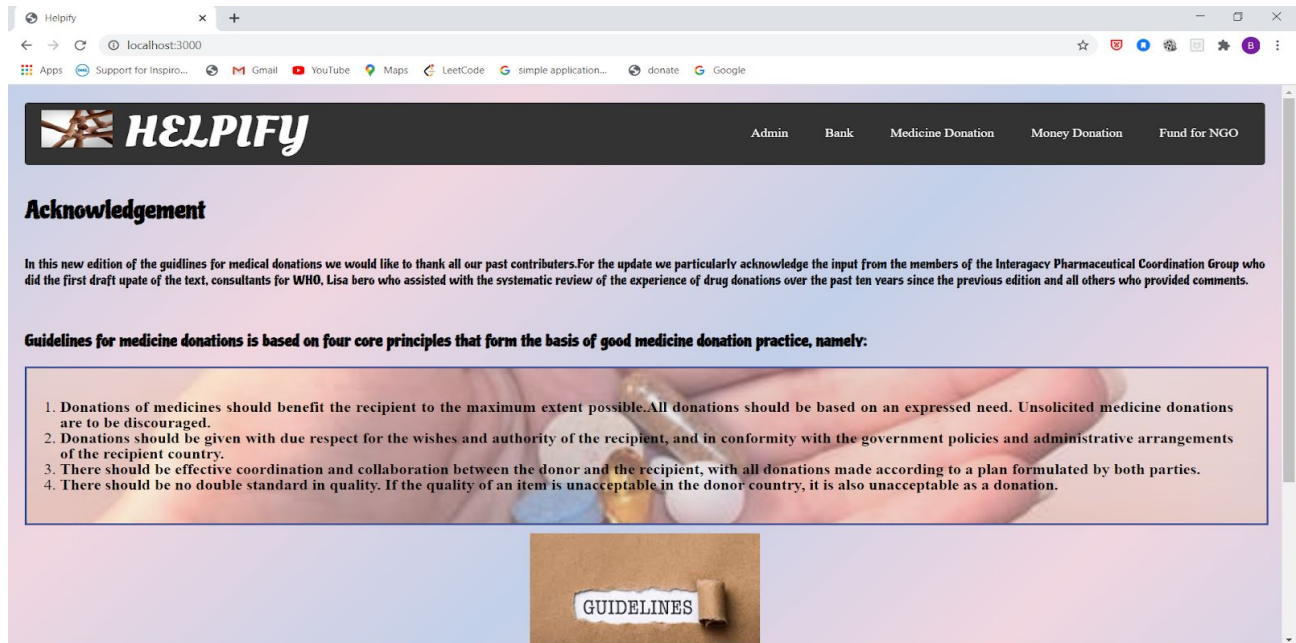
Helpify × +

localhost:3000

Apps Support for Inspiro... Gmail YouTube Maps LeetCode simple application... donate Google

B

HELPIFY

Admin Bank Medicine Donation Money Donation Fund for NGO

Acknowledgement

In this new edition of the guidlines for medical donations we would like to thank all our past contributers.For the update we particularly acknowledge the input from the members of the Interagacy Pharmaceutical Coordination Group who did the first draft upate of the text, consultants for WHO, Lisa bero who assisted with the systematic review of the experience of drug donations over the past ten years since the previous edition and all others who provided comments.

Guidelines for medicine donations is based on four core principles that form the basis of good medicine donation practice, namely:

1. Donations of medicines should benefit the recipient to the maximum extent possible.All donations should be based on an expressed need. Unsolicited medicine donations are to be discouraged.
2. Donations should be given with due respect for the wishes and authority of the recipient, and in conformity with the government policies and administrative arrangements of the recipient country.
3. There should be effective coordination and collaboration between the donor and the recipient, with all donations made according to a plan formulated by both parties.
4. There should be no double standard in quality. If the quality of an item is unacceptable in the donor country, it is also unacceptable as a donation.

GUIDELINES